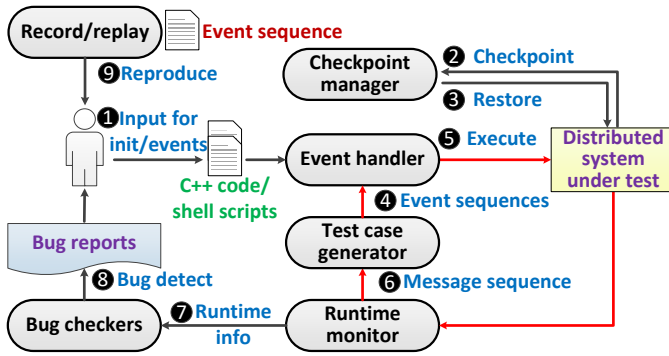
Record/replay

Event sequence

❾ Reproduce

Checkpoint manager

❷ Checkpoint

❸ Restore

❶ Input for init/events

C++ code/ shell scripts

Event handler

❺ Execute

Distributed system under test

❹ Event sequences

Test case generator

Bug reports

❽ Bug detect

❻ Message sequence

Bug checkers

❼ Runtime info

Runtime monitor